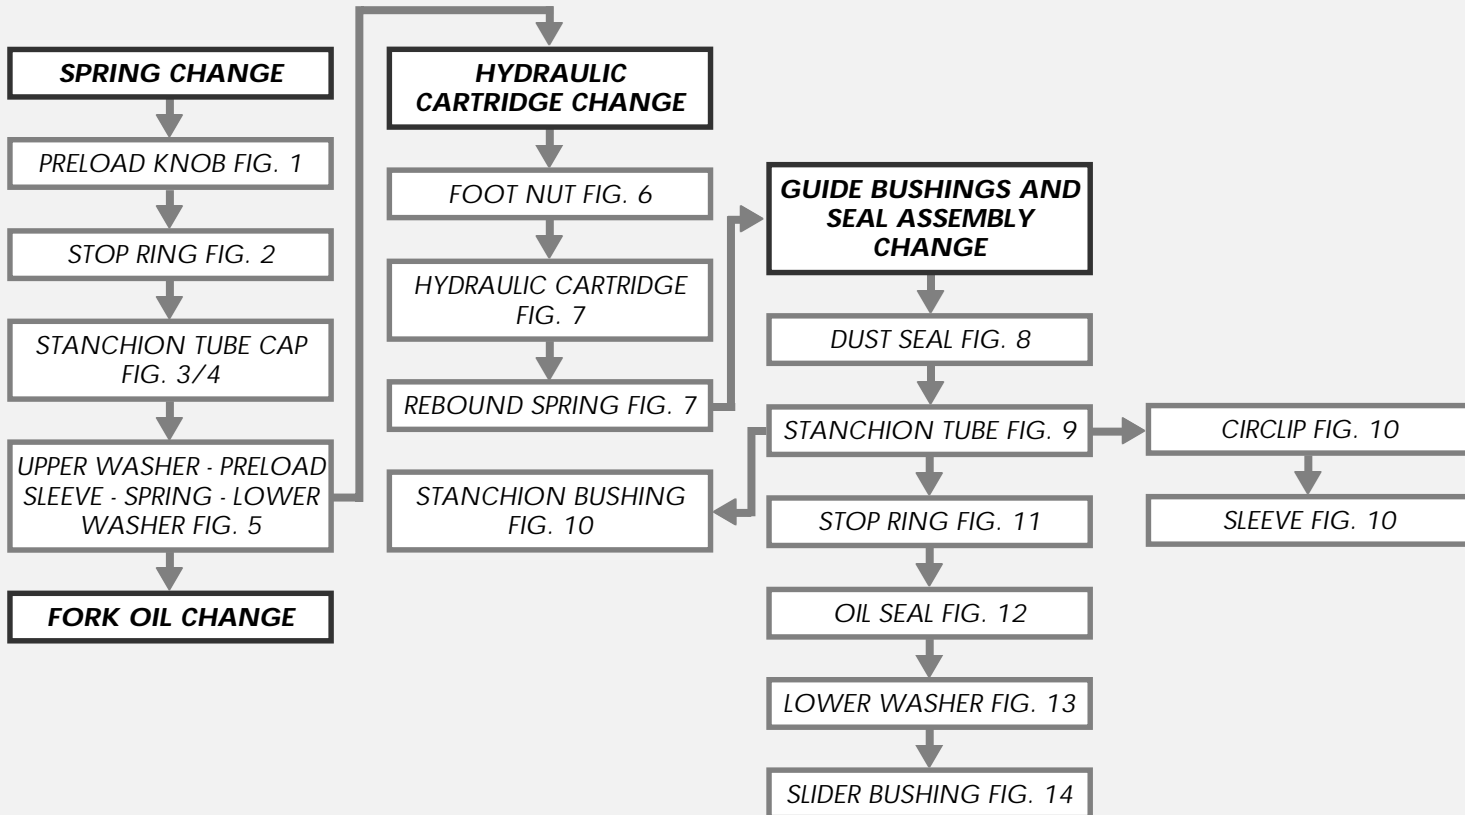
SPRING CHANGE

PRELOAD KNOB FIG. 1

STOP RING FIG. 2

STANCHION TUBE CAP FIG. 3/4

UPPER WASHER - PRELOAD SLEEVE - SPRING - LOWER WASHER FIG. 5

FORK OIL CHANGE

HYDRAULIC CARTRIDGE CHANGE

FOOT NUT FIG. 6

HYDRAULIC CARTRIDGE FIG. 7

REBOUND SPRING FIG. 7

STANCHION BUSHING FIG. 10

GUIDE BUSHINGS AND SEAL ASSEMBLY CHANGE

DUST SEAL FIG. 8

STANCHION TUBE FIG. 9

STOP RING FIG. 11

OIL SEAL FIG. 12

LOWER WASHER FIG. 13

SLIDER BUSHING FIG. 14

CIRCLIP FIG. 10

SLEEVE FIG. 10